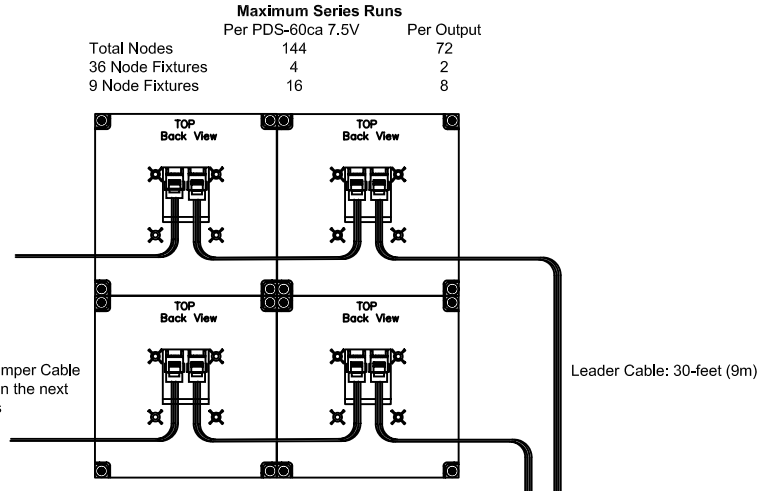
**Maximum Series Runs**

| | Per PDS-60ca 7.5V | Per Output |
|---|---|---|
| Total Nodes | 144 | 72 |
| 36 Node Fixtures | 4 | 2 |
| 9 Node Fixtures | 16 | 8 |

TOP
Back View

TOP
Back View

TOP
Back View

TOP
Back View

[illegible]mper Cable
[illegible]n the next
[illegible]s

Leader Cable: 30-feet (9m)